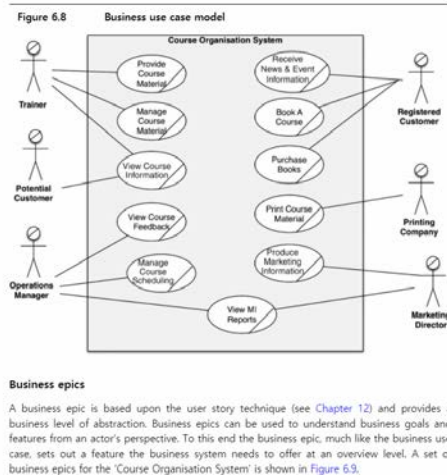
Figure 6.8 Business use case model

Course Organisation System

Provide Course Material

Manage Course Material

View Course Information

View Course Feedback

Manage Course Scheduling

Receive News & Event Information

Book A Course

Purchase Books

Print Course Material

Produce Marketing Information

View MI Reports

Trainer

Potential Customer

Operations Manager

Registered Customer

Printing Company

Marketing Director

Business epics

A business epic is based upon the user story technique (see Chapter 12) and provides a business level of abstraction. Business epics can be used to understand business goals and features from an actor's perspective. To this end the business epic, much like the business use case, sets out a feature the business system needs to offer at an overview level. A set of business epics for the 'Course Organisation System' is shown in Figure 6.9.